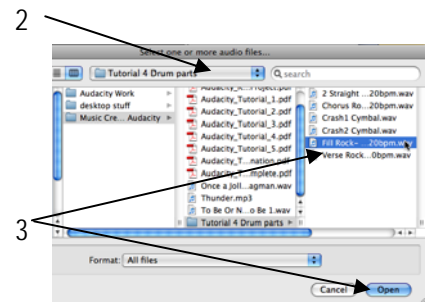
2

Select one or more audio files...

Tutorial 4 Drum parts

search

Audacity Work
desktop stuff
Music Cre... Audacity

Audacity_R...roject.pdf
Audacity_Tutorial_1.pdf
Audacity_Tutorial_2.pdf
Audacity_Tutorial_3.pdf
Audacity_Tutorial_4.pdf
Audacity_Tutorial_5.pdf
Audacity_T...nation.pdf
Audacity_T...mplete.pdf
Once a Joll...agman.wav
Thunder.mp3
To Be Or N...o Be 1.wav
Tutorial 4 Drum parts

2 Straight ...20bpm.wav
Chorus Ro...20bpm.wav
Crash1 Cymbal.wav
Crash2 Cymbal.wav
Fill Rock- ...20bpm.wav
Verse Rock...0bpm.wav

3

Format: All files

Cancel
Open